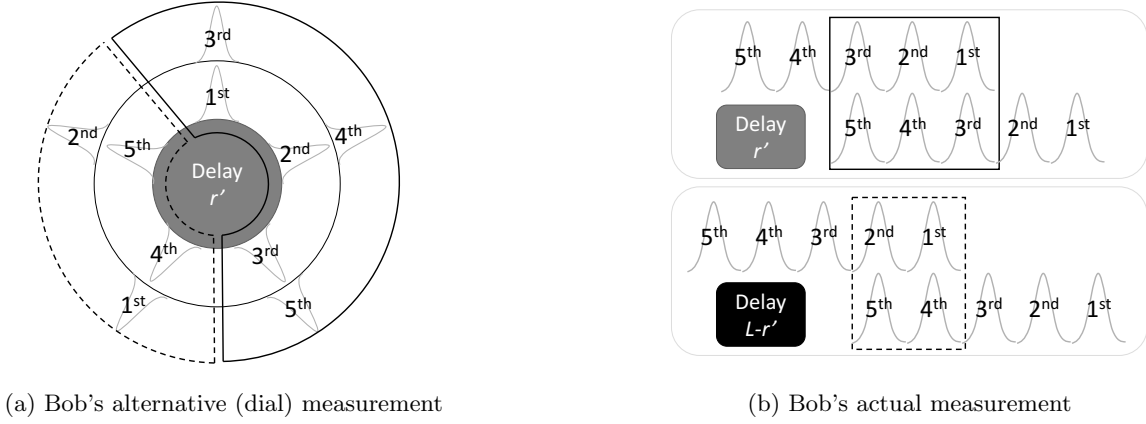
3rd
1st
2nd
5th
Delay
r′
2nd
4th
4th
3rd
1st
5th

5th 4th 3rd 2nd 1st
Delay
r′
5th 4th 3rd 2nd 1st

5th 4th 3rd 2nd 1st
Delay
L-r′
5th 4th 3rd 2nd 1st

(a) Bob's alternative (dial) measurement

(b) Bob's actual measurement